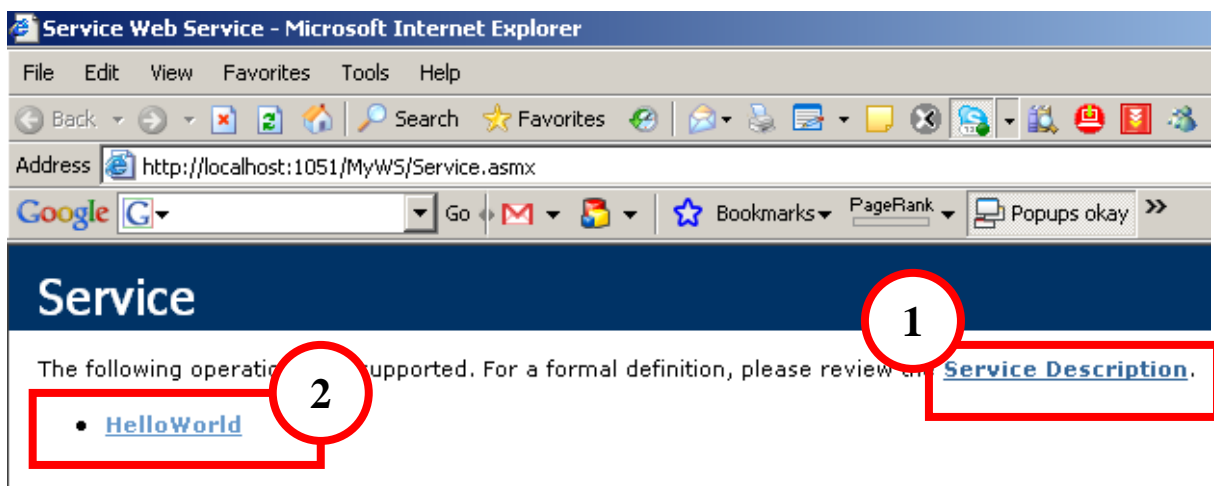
Service Web Service - Microsoft Internet Explorer

File Edit View Favorites Tools Help

Back Search Favorites

Address http://localhost:1051/MyWS/Service.asmx

Google G Go Bookmarks PageRank Popups okay »

Service

1

The following operatio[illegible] supported. For a formal definition, please review th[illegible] Service Description.

2

• HelloWorld